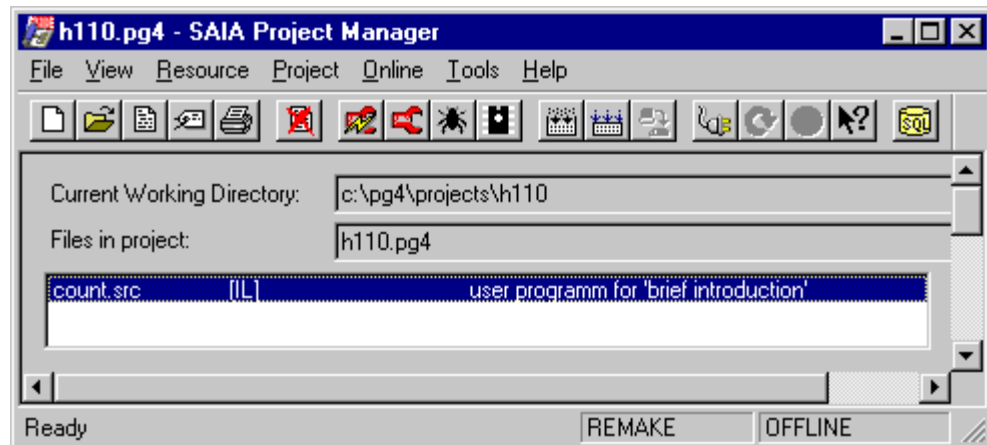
h110.pg4 - SAIA Project Manager

File View Resource Project Online Tools Help

Current Working Directory: c:\pg4\projects\h110

Files in project: h110.pg4

| | | |
|---|---|---|
| count.src | [IL] | user programm for 'brief introduction' |

Ready REMAKE OFFLINE